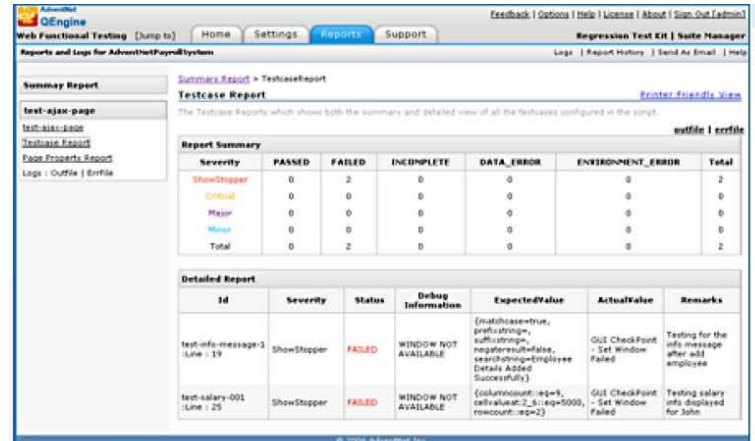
AdventNet
QEngine
Web Functional Testing [Jump to]

Home | Settings | Reports | Support

Feedback | Options | Help | License | About | Sign Out [admin]

Regression Test Kit | Suite Manager

Reports and Logs for AdventNetPayrollSystem

Logs | Report History | Send As Email | Help

Summay Report

test-ajax-page

test-ajax-page
Testcase Report
Page Property Report
Logs : Outfile | ErrFile

Summary Report > TestcaseReport

Testcase Report

Printer Friendly View

The Testcase Reports which shows both the summary and detailed view of all the testcases configured in the script.

outfile | errfile

Report Summary

| Severity | PASSED | FAILED | INCOMPLETE | DATA_ERROR | ENVIRONMENT_ERROR | Total |
|---|---|---|---|---|---|---|
| ShowStopper | 0 | 2 | 0 | 0 | 0 | 2 |
| Critical | 0 | 0 | 0 | 0 | 0 | 0 |
| Major | 0 | 0 | 0 | 0 | 0 | 0 |
| Minor | 0 | 0 | 0 | 0 | 0 | 0 |
| Total | 0 | 2 | 0 | 0 | 0 | 2 |

Detailed Report

| Id | Severity | Status | Debug Information | ExpectedValue | ActualValue | Remarks |
|---|---|---|---|---|---|---|
| test-info-message-1 :Line : 19 | ShowStopper | FAILED | WINDOW NOT AVAILABLE | {matchcase=true, prefixstring=, suffixstring=, negateresult=false, searchstring=Employee Details Added Successfully} | GUI CheckPoint - Set Window Failed | Testing for the info message after add employee |
| test-salary-001 :Line : 25 | ShowStopper | FAILED | WINDOW NOT AVAILABLE | {columncount::eq=9, cellvalueat:2_6::eq=5000, rowcount::eq=2} | GUI CheckPoint - Set Window Failed | Testing salary info displayed for John |

© 2006 AdventNet Inc.